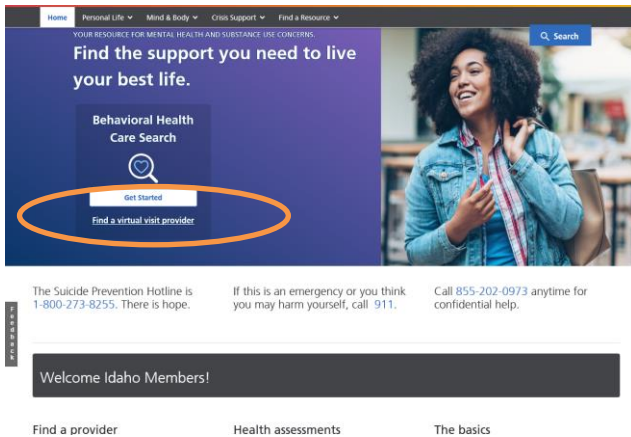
Home Personal Life ⌄ Mind & Body ⌄ Crisis Support ⌄ Find a Resource ⌄

Search

YOUR RESOURCE FOR MENTAL HEALTH AND SUBSTANCE USE CONCERNS.

Find the support you need to live your best life.

Behavioral Health Care Search

Get Started

Find a virtual visit provider

The Suicide Prevention Hotline is 1-800-273-8255. There is hope.

If this is an emergency or you think you may harm yourself, call 911.

Call 855-202-0973 anytime for confidential help.

Feedback

Welcome Idaho Members!

Find a provider

Health assessments

The basics